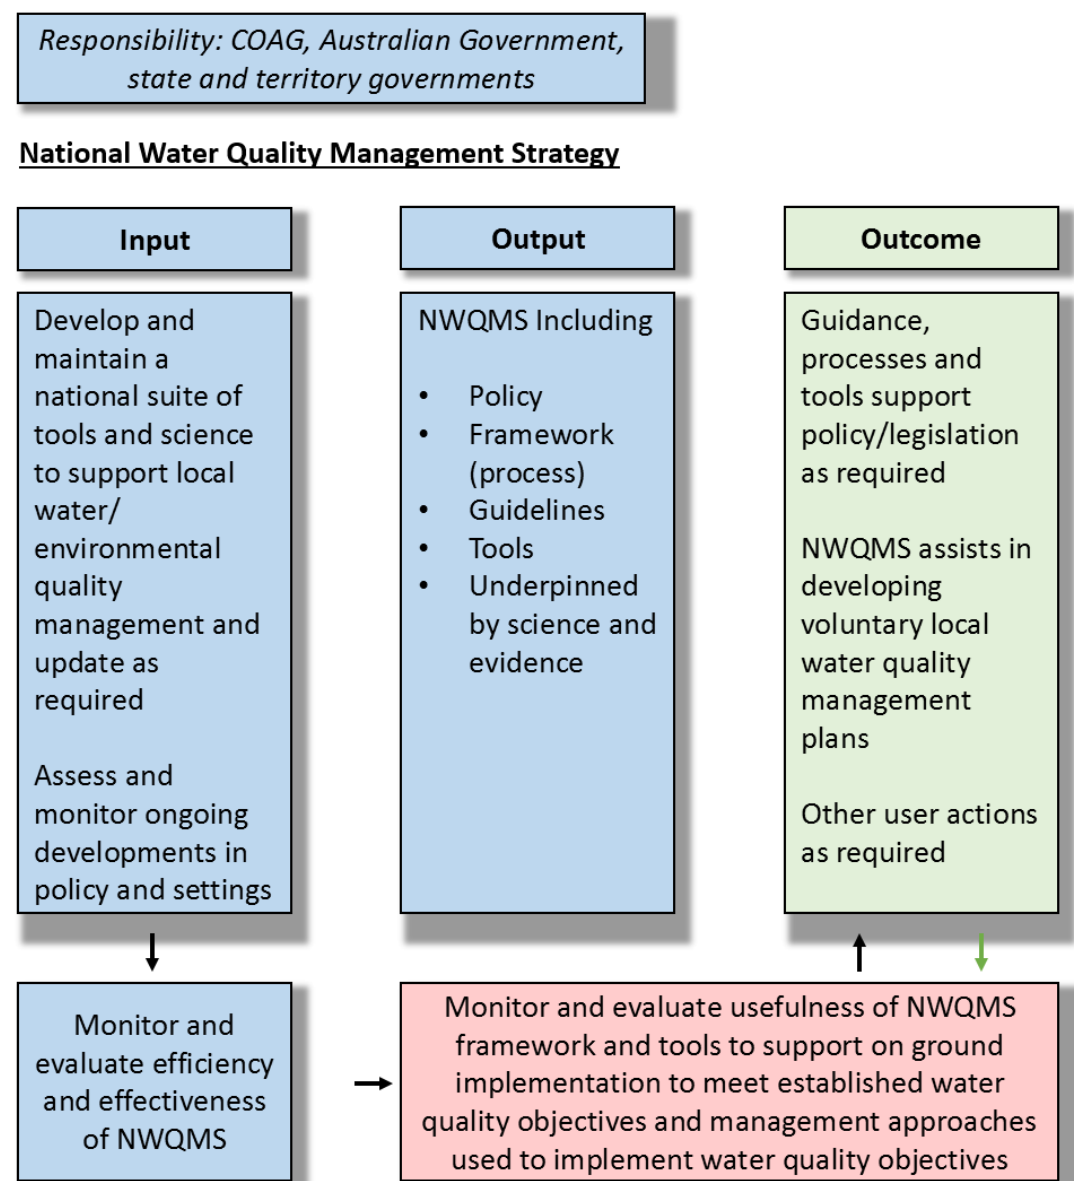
Responsibility: COAG, Australian Government, state and territory governments

National Water Quality Management Strategy

Input

Output

Outcome

Develop and maintain a national suite of tools and science to support local water/ environmental quality management and update as required

Assess and monitor ongoing developments in policy and settings

NWQMS Including

• Policy
• Framework (process)
• Guidelines
• Tools
• Underpinned by science and evidence

Guidance, processes and tools support policy/legislation as required

NWQMS assists in developing voluntary local water quality management plans

Other user actions as required

Monitor and evaluate efficiency and effectiveness of NWQMS

Monitor and evaluate usefulness of NWQMS framework and tools to support on ground implementation to meet established water quality objectives and management approaches used to implement water quality objectives